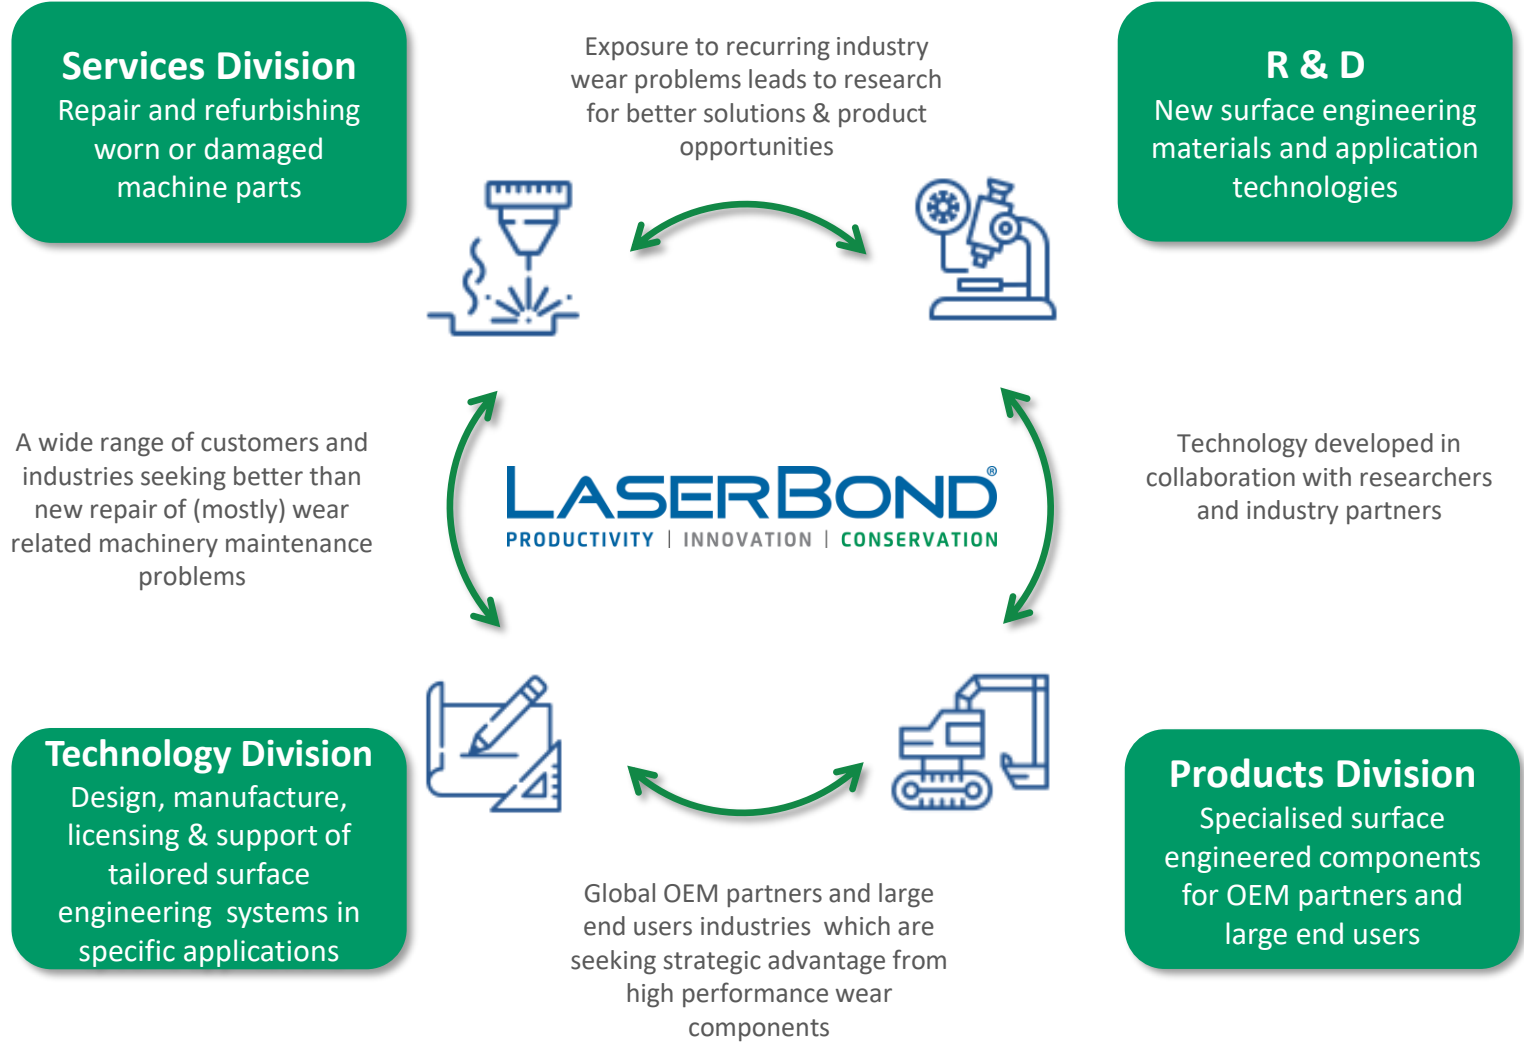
Services Division
Repair and refurbishing worn or damaged machine parts

Exposure to recurring industry wear problems leads to research for better solutions & product opportunities

R & D
New surface engineering materials and application technologies

A wide range of customers and industries seeking better than new repair of (mostly) wear related machinery maintenance problems

LASERBOND®
PRODUCTIVITY | INNOVATION | CONSERVATION

Technology developed in collaboration with researchers and industry partners

Technology Division
Design, manufacture, licensing & support of tailored surface engineering systems in specific applications

Global OEM partners and large end users industries which are seeking strategic advantage from high performance wear components

Products Division
Specialised surface engineered components for OEM partners and large end users